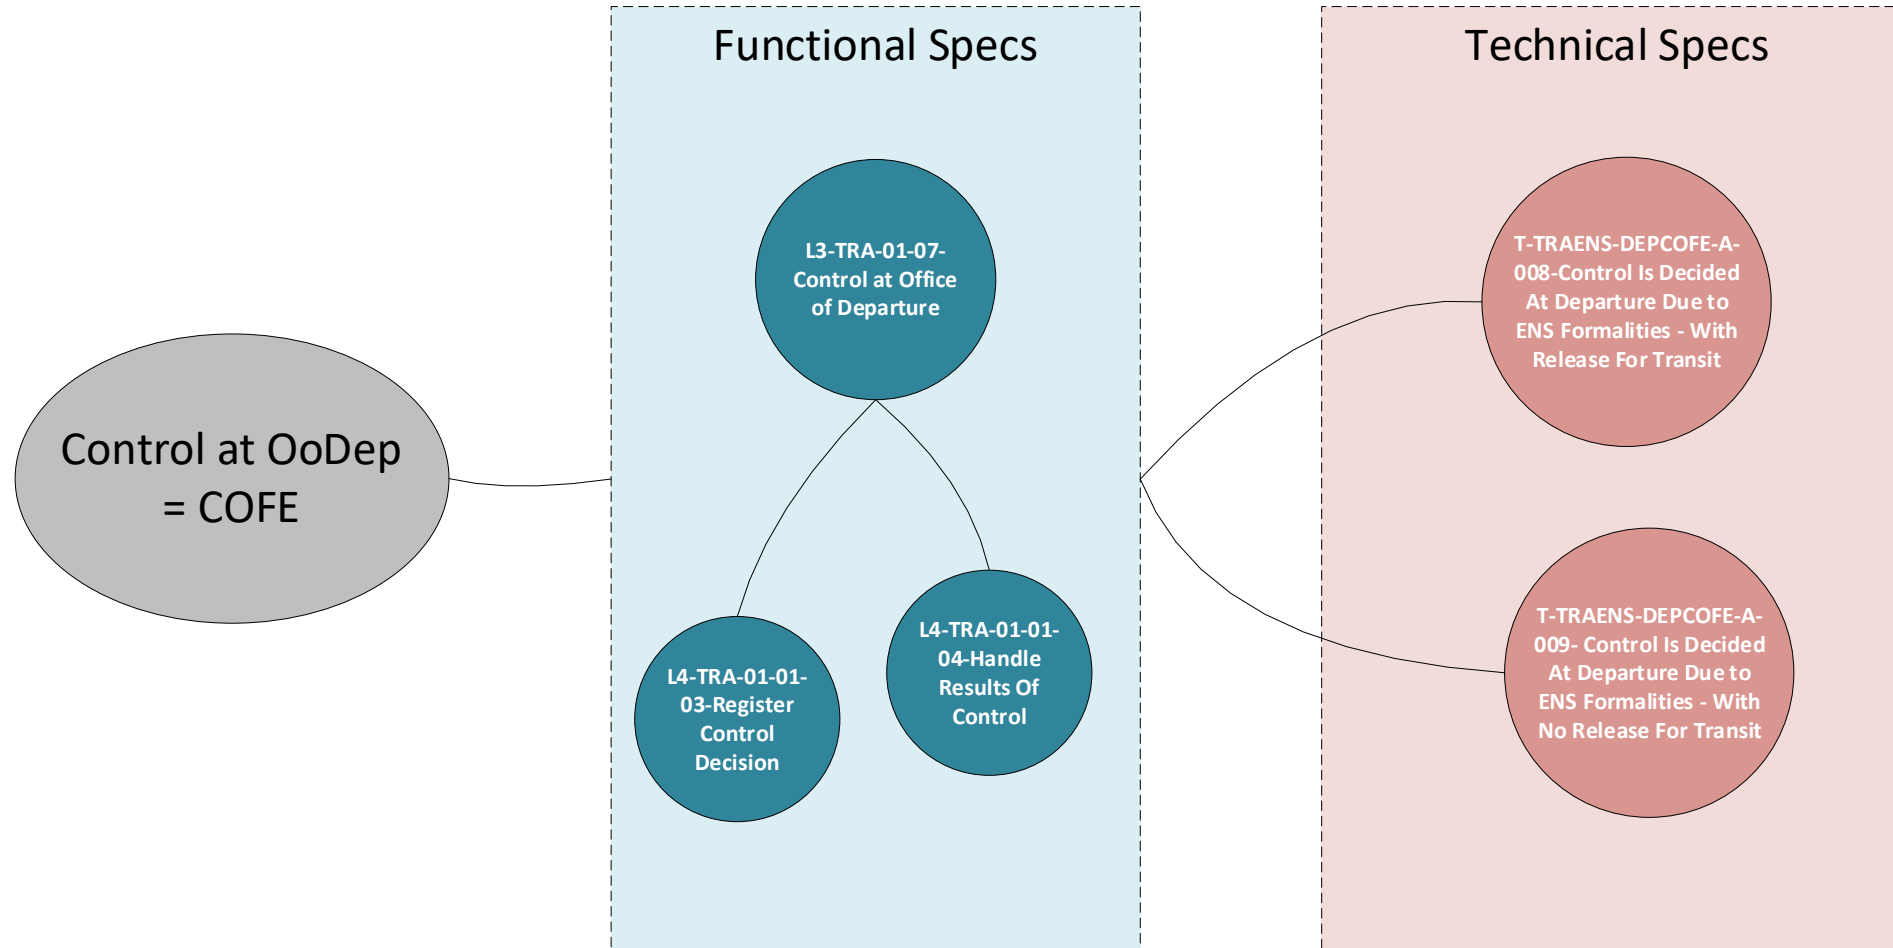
Functional Specs

Technical Specs

Control at OoDep = COFE

L3-TRA-01-07-Control at Office of Departure

L4-TRA-01-01-03-Register Control Decision

L4-TRA-01-01-04-Handle Results Of Control

T-TRAENS-DEPCOFE-A-008-Control Is Decided At Departure Due to ENS Formalities - With Release For Transit

T-TRAENS-DEPCOFE-A-009- Control Is Decided At Departure Due to ENS Formalities - With No Release For Transit